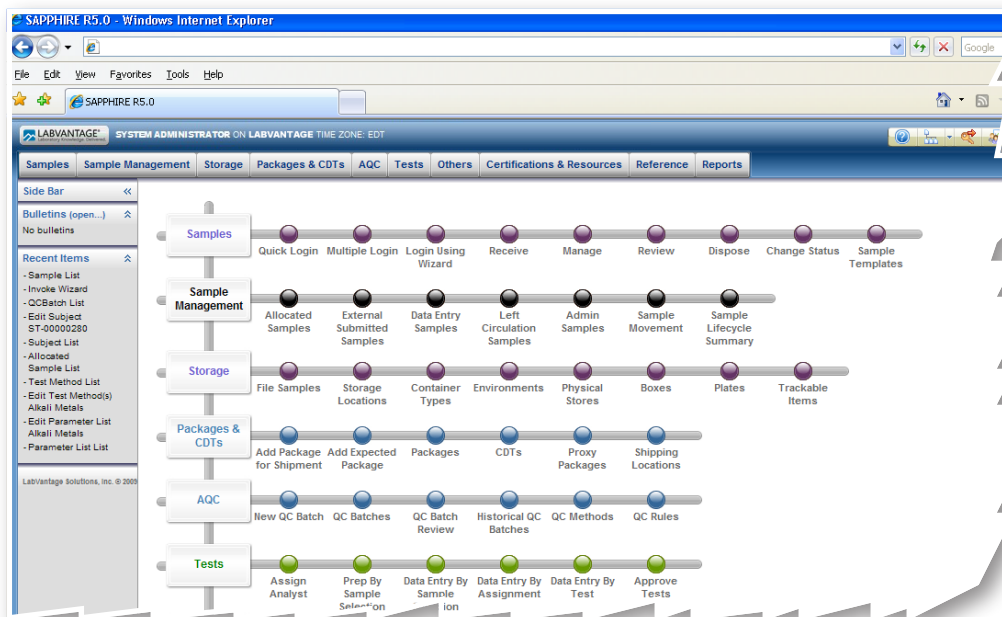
SAPPHIRE R5.0 - Windows Internet Explorer

Google

File Edit View Favorites Tools Help

SAPPHIRE R5.0

LABVANTAGE Laboratory Knowledge Delivered SYSTEM ADMINISTRATOR ON LABVANTAGE TIME ZONE: EDT

Samples | Sample Management | Storage | Packages & CDTs | AQC | Tests | Others | Certifications & Resources | Reference | Reports

Side Bar

Bulletins (open...)
No bulletins

Recent Items
- Sample List
- Invoke Wizard
- QCBatch List
- Edit Subject ST-00000280
- Subject List
- Allocated Sample List
- Test Method List
- Edit Test Method(s) Alkali Metals
- Edit Parameter List Alkali Metals
- Parameter List List

LabVantage Solutions, Inc. © 2009

Samples
Quick Login | Multiple Login | Login Using Wizard | Receive | Manage | Review | Dispose | Change Status | Sample Templates

Sample Management
Allocated Samples | External Submitted Samples | Data Entry Samples | Left Circulation Samples | Admin Samples | Sample Movement | Sample Lifecycle Summary

Storage
File Samples | Storage Locations | Container Types | Environments | Physical Stores | Boxes | Plates | Trackable Items

Packages & CDTs
Add Package for Shipment | Add Expected Package | Packages | CDTs | Proxy Packages | Shipping Locations

AQC
New QC Batch | QC Batches | QC Batch Review | Historical QC Batches | QC Methods | QC Rules

Tests
Assign Analyst | Prep By Sample Selection | Data Entry By Sample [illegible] | Data Entry By Assignment | Data Entry By Test | Approve Tests